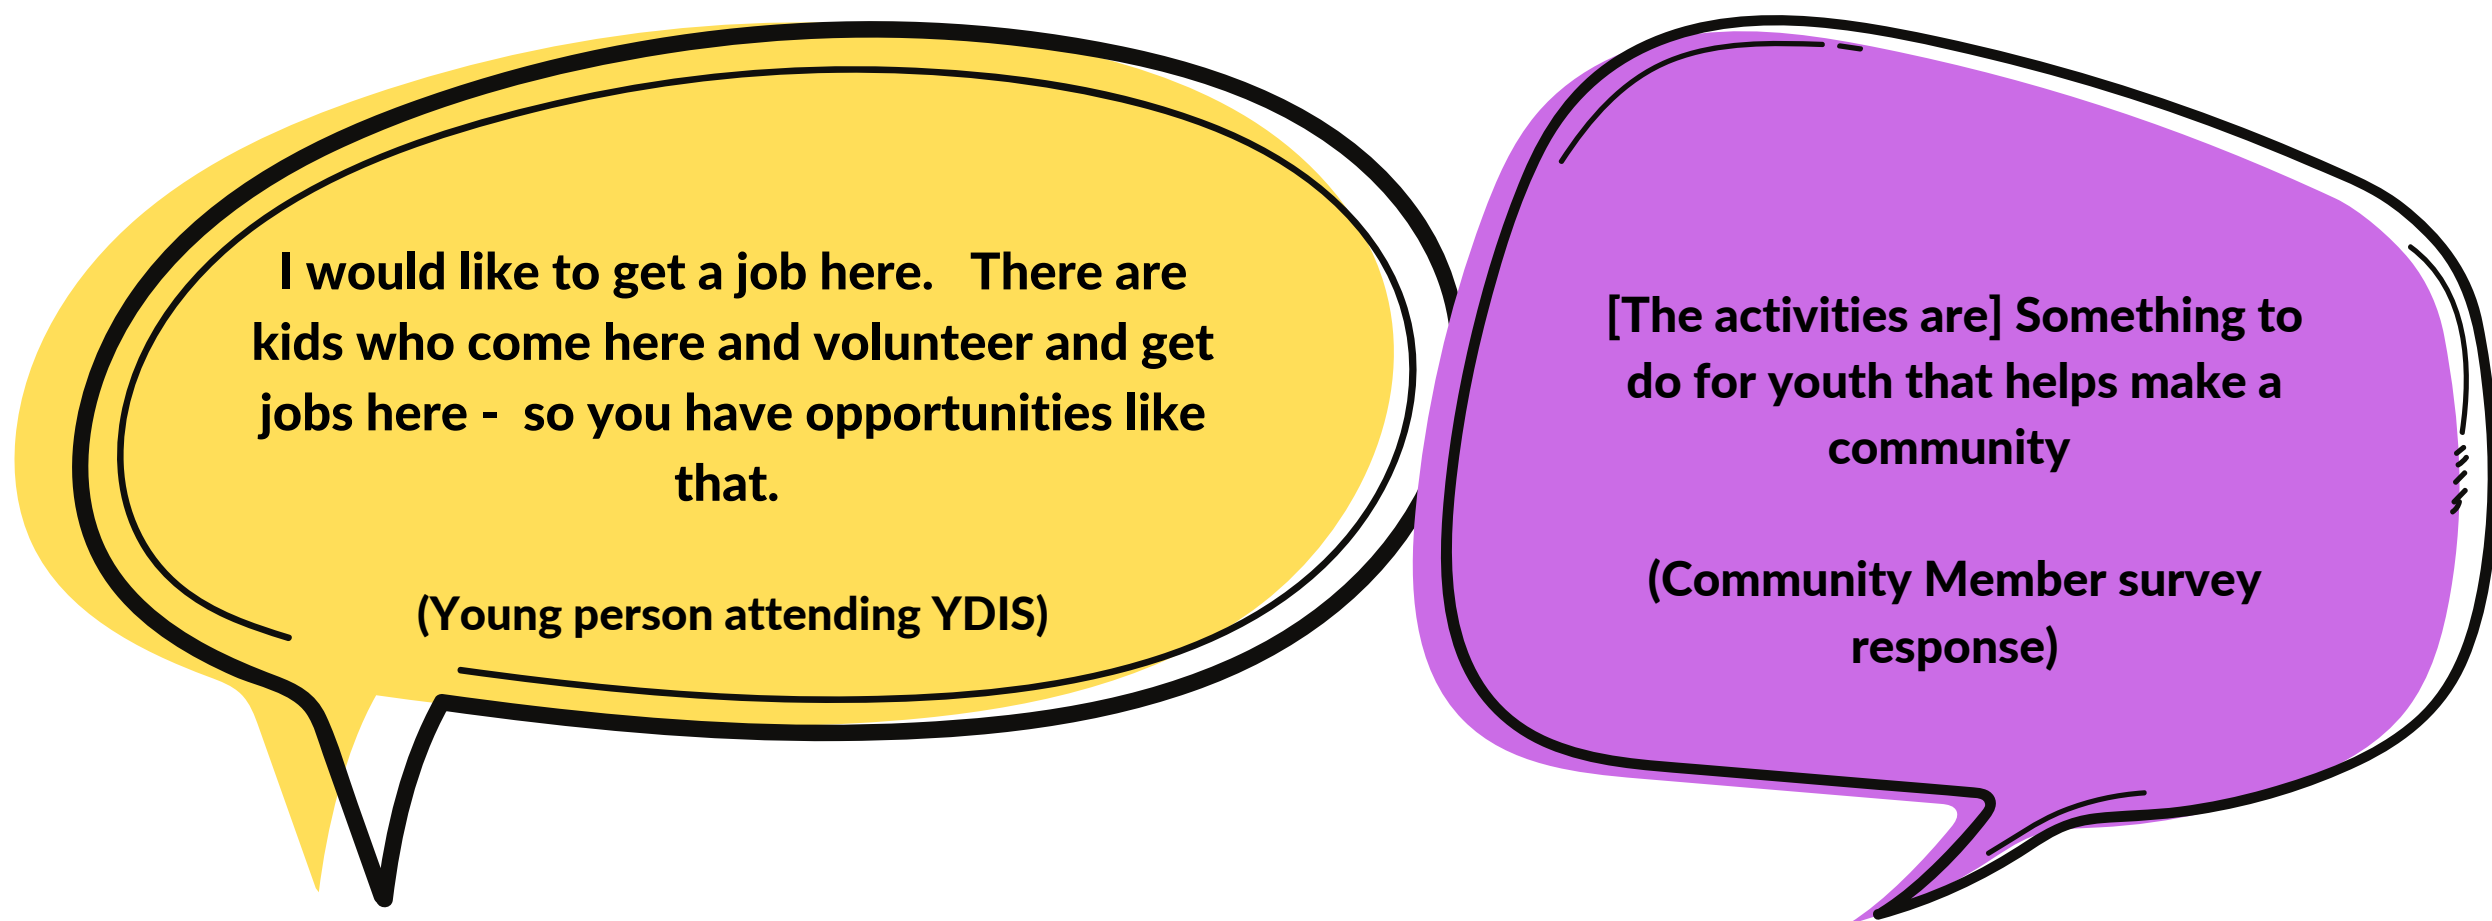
I would like to get a job here. There are kids who come here and volunteer and get jobs here - so you have opportunities like that.

(Young person attending YDIS)

[The activities are] Something to do for youth that helps make a community

(Community Member survey response)